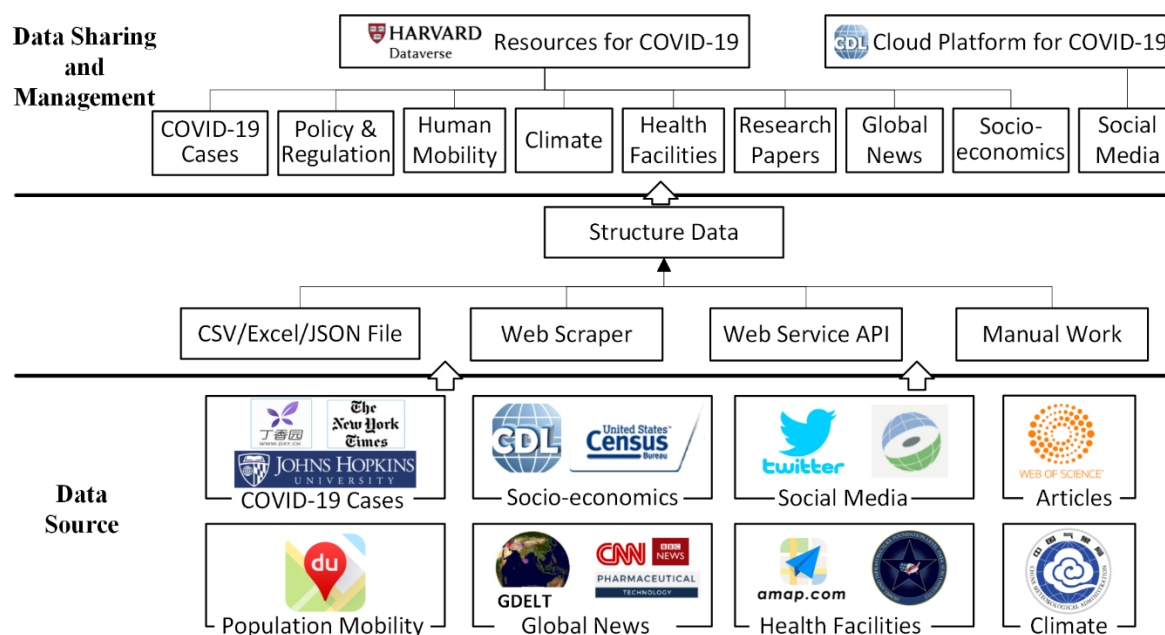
Data Sharing and Management

HARVARD Dataverse Resources for COVID-19

CDL Cloud Platform for COVID-19

COVID-19 Cases | Policy & Regulation | Human Mobility | Climate | Health Facilities | Research Papers | Global News | Socio-economics | Social Media

Structure Data

CSV/Excel/JSON File | Web Scraper | Web Service API | Manual Work

Data Source

丁香园 The New York Times JOHNS HOPKINS UNIVERSITY
COVID-19 Cases

CDL United States Census Bureau
Socio-economics

twitter
Social Media

WEB OF SCIENCE
Articles

du
Population Mobility

GDELT CNN BBC NEWS PHARMACEUTICAL TECHNOLOGY
Global News

amap.com
Health Facilities

CHINA METEOROLOGICAL ADMINISTRATION
Climate